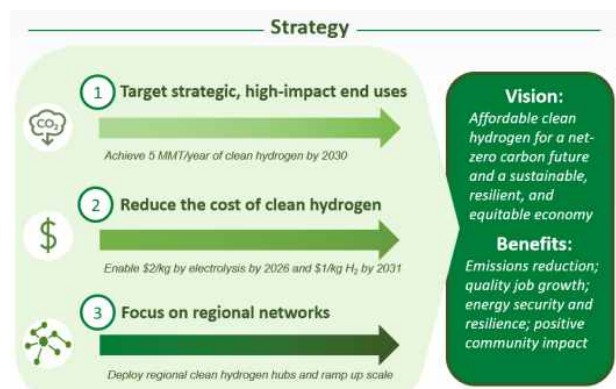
Strategy

$CO_2$

1 Target strategic, high-impact end uses

Achieve 5 MMT/year of clean hydrogen by 2030

$

2 Reduce the cost of clean hydrogen

Enable $2/kg by electrolysis by 2026 and $1/kg $H_2$ by 2031

3 Focus on regional networks

Deploy regional clean hydrogen hubs and ramp up scale

Vision:

Affordable clean hydrogen for a net-zero carbon future and a sustainable, resilient, and equitable economy

Benefits:

Emissions reduction; quality job growth; energy security and resilience; positive community impact